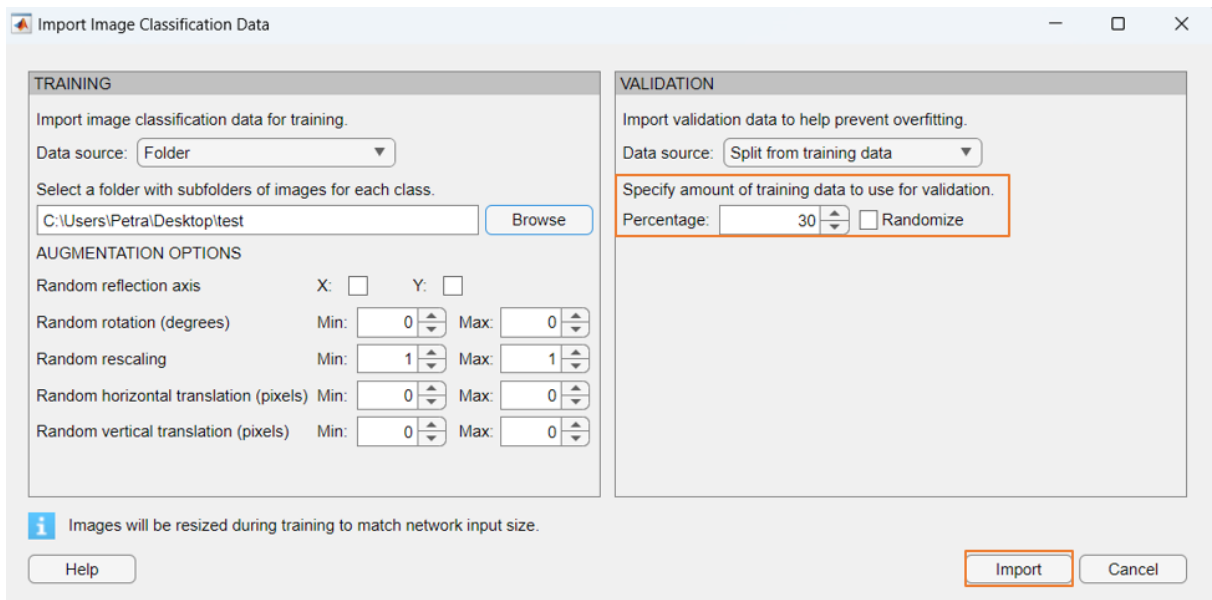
Import Image Classification Data

TRAINING

Import image classification data for training.

Data source: Folder

Select a folder with subfolders of images for each class.

C:\Users\Petra\Desktop\test

Browse

AUGMENTATION OPTIONS

Random reflection axis X: Y:

Random rotation (degrees) Min: 0 Max: 0

Random rescaling Min: 1 Max: 1

Random horizontal translation (pixels) Min: 0 Max: 0

Random vertical translation (pixels) Min: 0 Max: 0

VALIDATION

Import validation data to help prevent overfitting.

Data source: Split from training data

Specify amount of training data to use for validation.

Percentage: 30 Randomize

Images will be resized during training to match network input size.

Help

Import

Cancel